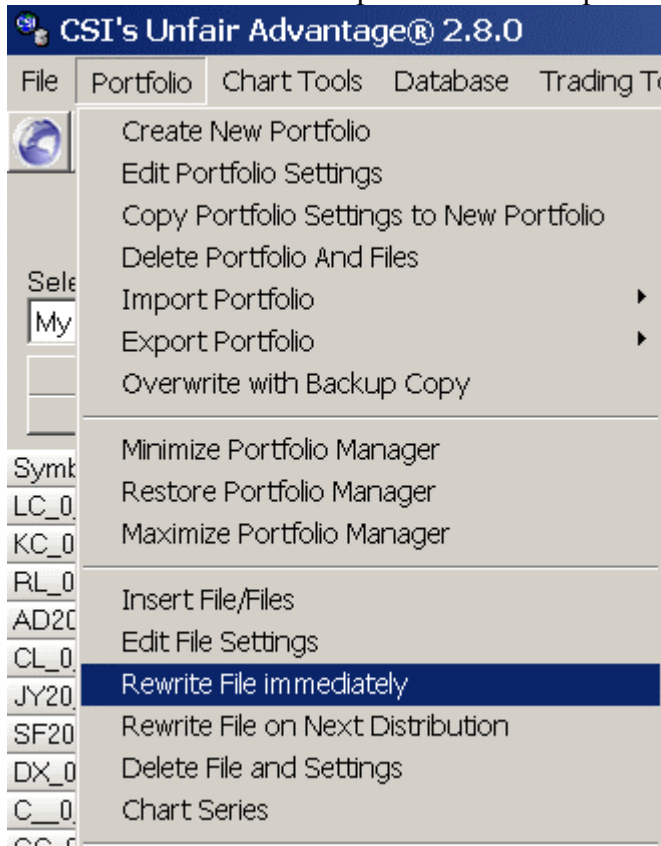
CSI's Unfair Advantage® 2.8.0

File Portfolio Chart Tools Database Trading T

Create New Portfolio
Edit Portfolio Settings
Copy Portfolio Settings to New Portfolio
Delete Portfolio And Files
Import Portfolio
Export Portfolio
Overwrite with Backup Copy

Minimize Portfolio Manager
Restore Portfolio Manager
Maximize Portfolio Manager

Insert File/Files
Edit File Settings
Rewrite File immediately
Rewrite File on Next Distribution
Delete File and Settings
Chart Series

Sele
My

Symb
LC_0
KC_0
RL_0
AD20
CL_0
JY20
SF20
DX_0
C__0